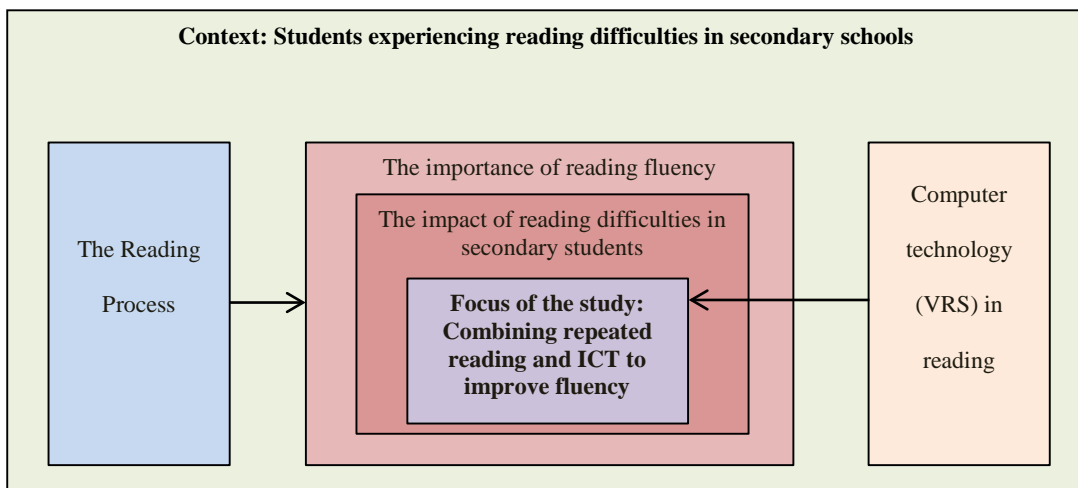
Context: Students experiencing reading difficulties in secondary schools

The Reading Process

The importance of reading fluency

The impact of reading difficulties in secondary students

Focus of the study: Combining repeated reading and ICT to improve fluency

Computer technology (VRS) in reading